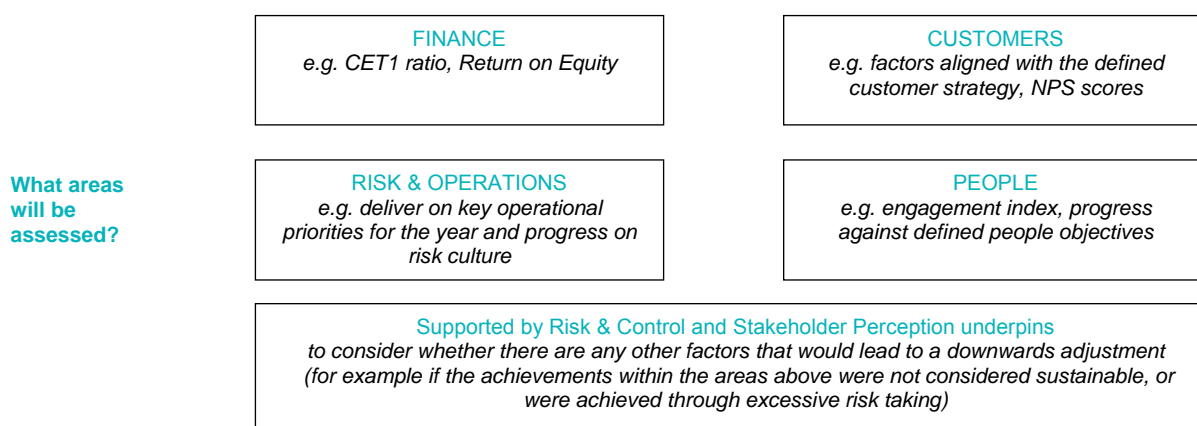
What areas will be assessed?

FINANCE
e.g. CET1 ratio, Return on Equity

CUSTOMERS
e.g. factors aligned with the defined customer strategy, NPS scores

RISK & OPERATIONS
e.g. deliver on key operational priorities for the year and progress on risk culture

PEOPLE
e.g. engagement index, progress against defined people objectives

Supported by Risk & Control and Stakeholder Perception underpins
to consider whether there are any other factors that would lead to a downwards adjustment (for example if the achievements within the areas above were not considered sustainable, or were achieved through excessive risk taking)